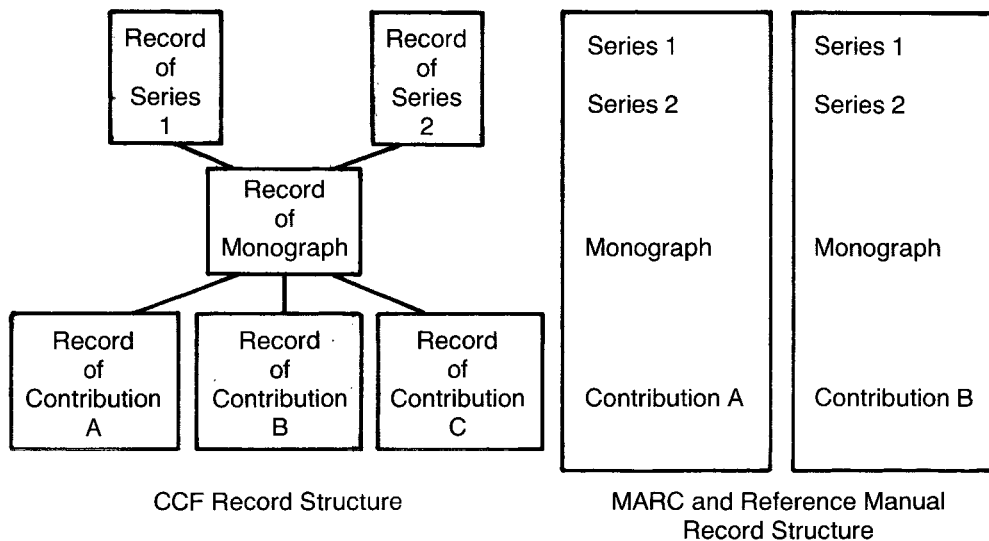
Record of Series 1

Record of Series 2

Record of Monograph

Record of Contribution A

Record of Contribution B

Record of Contribution C

CCF Record Structure

Series 1
Series 2
Monograph
Contribution A

Series 1
Series 2
Monograph
Contribution B

MARC and Reference Manual Record Structure